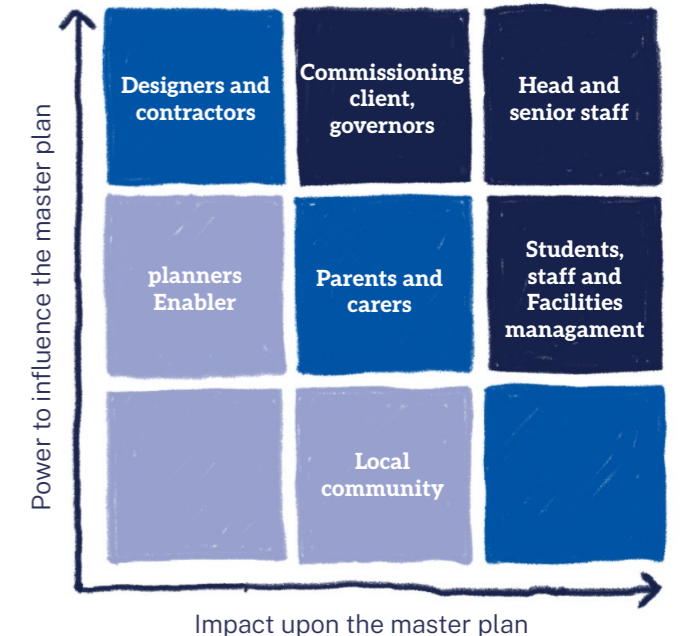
Designers and contractors

Commissioning client, governors

Head and senior staff

planners Enabler

Parents and carers

Students, staff and Facilities managament

Local community

Power to influence the master plan

Impact upon the master plan